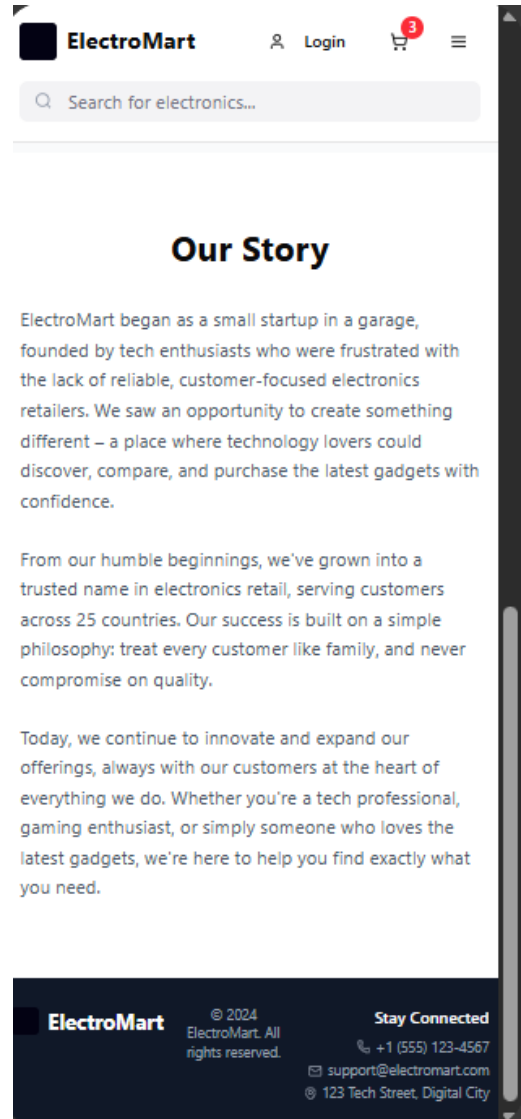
ElectroMart Login 3

Search for electronics...

Our Story

ElectroMart began as a small startup in a garage, founded by tech enthusiasts who were frustrated with the lack of reliable, customer-focused electronics retailers. We saw an opportunity to create something different – a place where technology lovers could discover, compare, and purchase the latest gadgets with confidence.

From our humble beginnings, we've grown into a trusted name in electronics retail, serving customers across 25 countries. Our success is built on a simple philosophy: treat every customer like family, and never compromise on quality.

Today, we continue to innovate and expand our offerings, always with our customers at the heart of everything we do. Whether you're a tech professional, gaming enthusiast, or simply someone who loves the latest gadgets, we're here to help you find exactly what you need.

ElectroMart

© 2024 ElectroMart. All rights reserved.

Stay Connected
+1 (555) 123-4567
support@electromart.com
123 Tech Street, Digital City